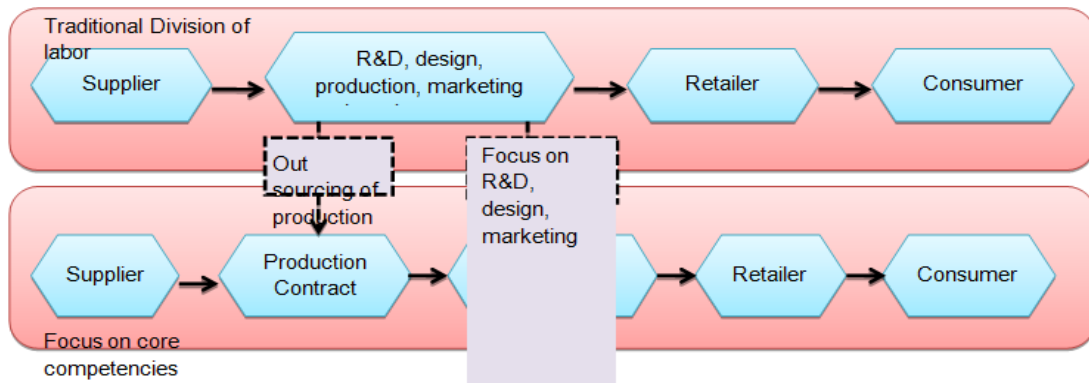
Traditional Division of labor

Supplier

R&D, design, production, marketing

Retailer

Consumer

Out sourcing of production

Focus on R&D, design, marketing

Supplier

Production Contract

Retailer

Consumer

Focus on core competencies